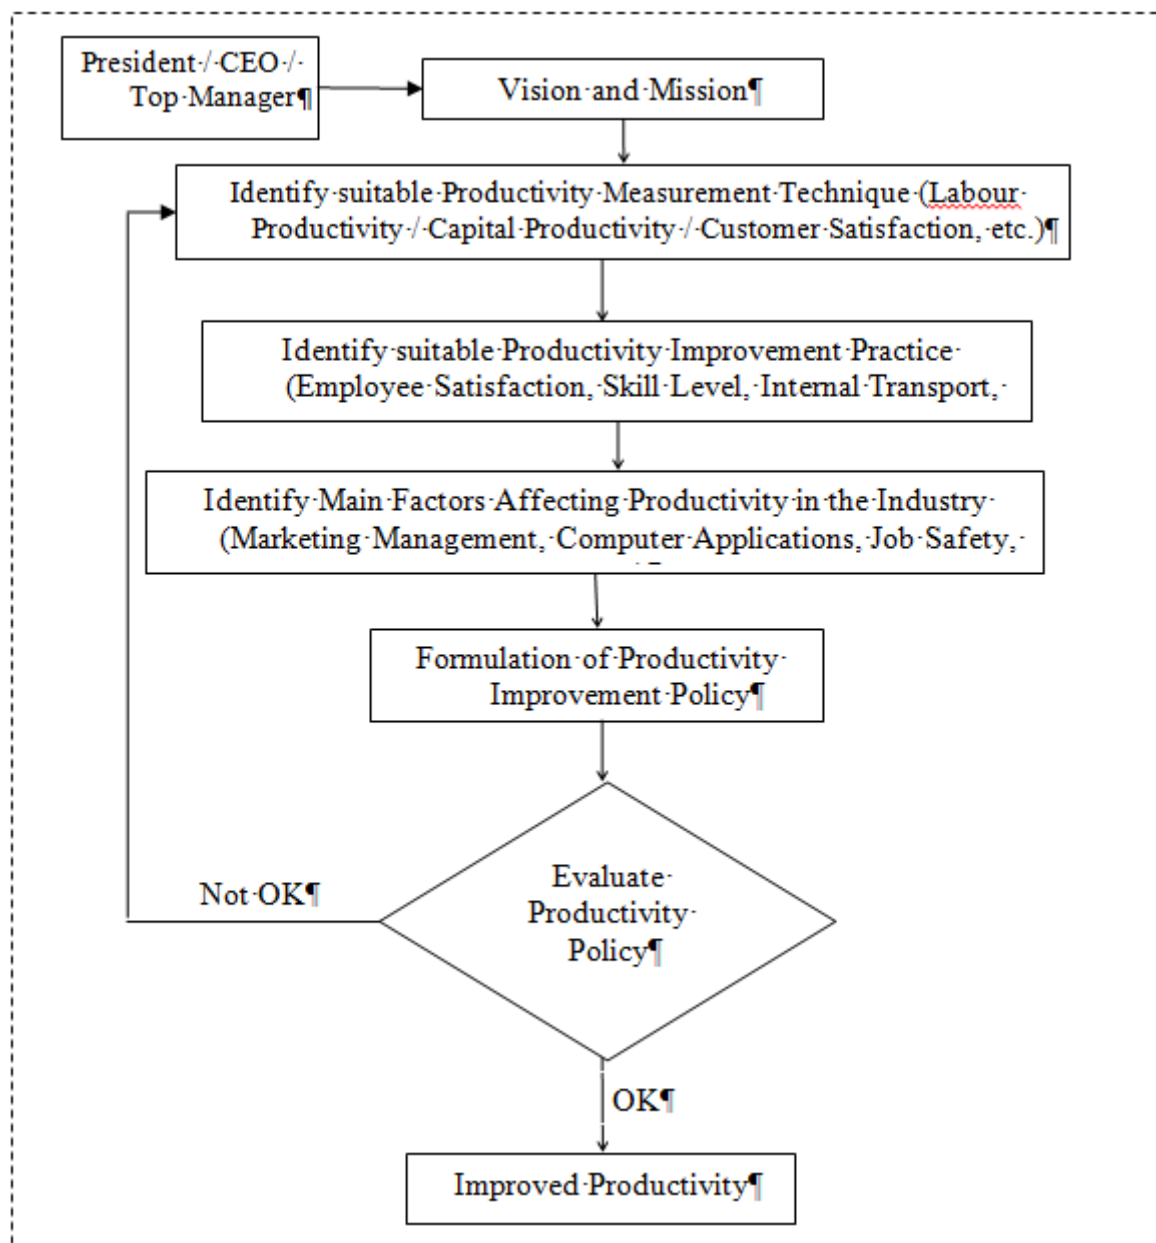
President / CEO / Top Manager

Vision and Mission

Identify suitable Productivity Measurement Technique (Labour Productivity / Capital Productivity / Customer Satisfaction, etc.)

Identify suitable Productivity Improvement Practice (Employee Satisfaction, Skill Level, Internal Transport,

Identify Main Factors Affecting Productivity in the Industry (Marketing Management, Computer Applications, Job Safety,

Formulation of Productivity Improvement Policy

Not OK

Evaluate Productivity Policy

OK

Improved Productivity